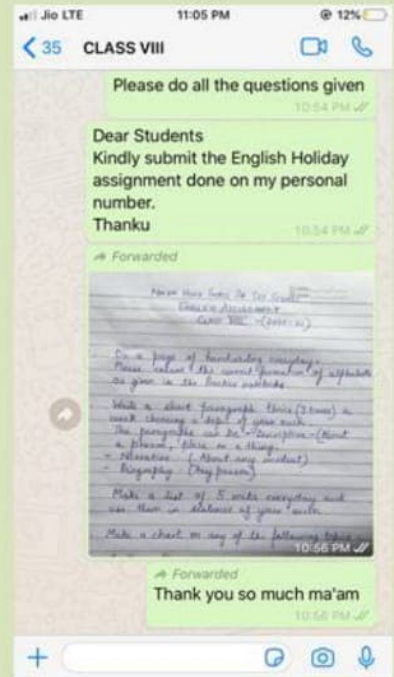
Jio LTE
11:05 PM
12%
35 CLASS VIII

Please do all the questions given
10:54 PM

Dear Students
Kindly submit the English Holiday assignment done on my personal number.
Thanku
10:54 PM

Forwarded

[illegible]
English Assignment
Class VIII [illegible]

- Do a page of handwriting everyday. Please take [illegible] formation of alphabets as given in the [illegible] notebook.

- Write a short paragraph thrice (3 times) a week choosing a topic of your wish. The paragraphs can be - Descriptive - (About a person, place or a thing.
- Narrative (About any incident)
- Biography (Any person)

Make a list of 5 words everyday and use them in sentences of your own.

Make a chart on any of the following topics
10:56 PM

Forwarded
Thank you so much ma'am
10:56 PM